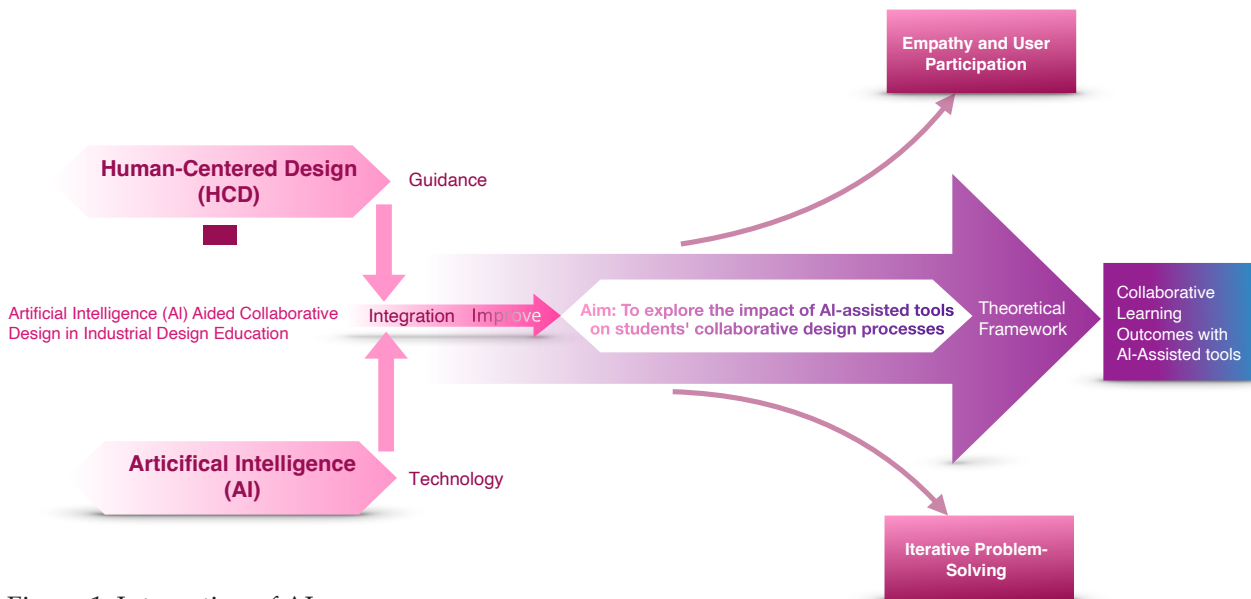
Empathy and User Participation

Human-Centered Design (HCD)

Guidance

Artificial Intelligence (AI) Aided Collaborative Design in Industrial Design Education

Integration

Improve

Aim: To explore the impact of AI-assisted tools on students' collaborative design processes

Theoretical Framework

Collaborative Learning Outcomes with AI-Assisted tools

Artifical Intelligence (AI)

Technology

Iterative Problem-Solving

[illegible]